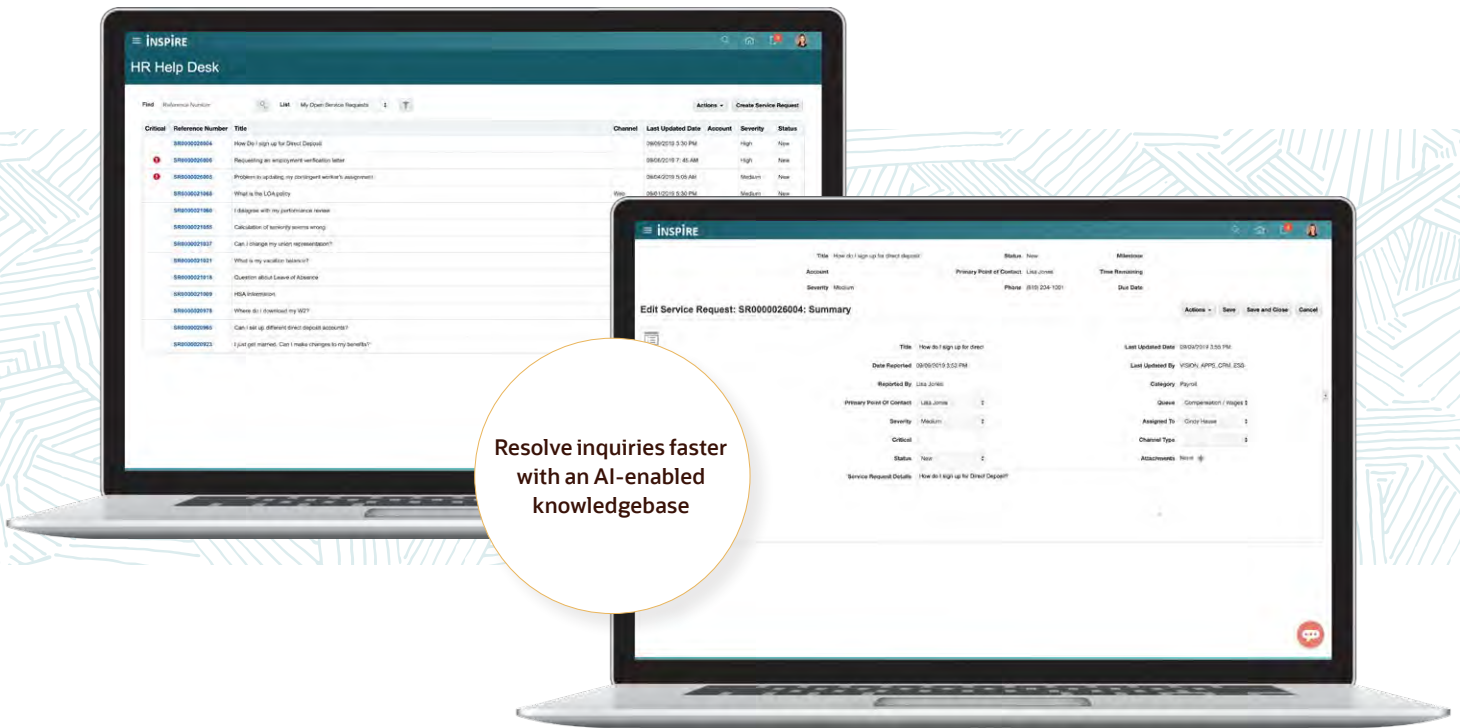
≡ INSPIRE

HR Help Desk

Find Reference Number List My Open Service Requests Actions Create Service Request

| Critical | Reference Number | Title | Channel | Last Updated Date | Account | Severity | Status |
|---|---|---|---|---|---|---|---|
| | SR0000026004 | How Do I sign up for Direct Deposit | | 09/09/2019 3:30 PM | | High | New |
| ! | SR0000026005 | Requesting an employment verification letter | | 09/06/2019 7:45 AM | | High | New |
| ! | SR0000025003 | Problem in updating my contingent worker's assignment | | 09/04/2019 5:05 AM | | Medium | New |
| | SR0000021068 | What is the LOA policy | Web | 09/01/2019 5:30 PM | | Medium | New |
| | SR0000021060 | I disagree with my performance review | | | | | |
| | SR0000021055 | Calculation of seniority seems wrong | | | | | |
| | SR0000021037 | Can I change my union representation? | | | | | |
| | SR0000021021 | What is my vacation balance? | | | | | |
| | SR0000021019 | Question about Leave of Absence | | | | | |
| | SR0000021009 | HSA Information | | | | | |
| | SR0000020978 | Where do I download my W2? | | | | | |
| | SR0000020960 | Can I set up different direct deposit accounts? | | | | | |
| | SR0000020923 | I just got married. Can I make changes to my benefits? | | | | | |

≡ INSPIRE

Title How do I sign up for direct deposit Status New Milestone
Account Primary Point of Contact Lisa Jones Time Remaining
Severity Medium Phone (619) 234-1001 Due Date

Edit Service Request: SR0000026004: Summary

Actions Save Save and Close Cancel

Title How do I sign up for direct
Date Reported 09/09/2019 3:52 PM
Reported By Lisa Jones
Primary Point Of Contact Lisa Jones
Severity Medium
Critical
Status New
Service Request Details How do I sign up for Direct Deposit?

Last Updated Date 09/09/2019 3:55 PM
Last Updated By VISION_APPS_CRM_ESS
Category Payroll
Queue Compensation / Wages
Assigned To Cindy Hause
Channel Type
Attachments None

Resolve inquiries faster with an AI-enabled knowledgebase